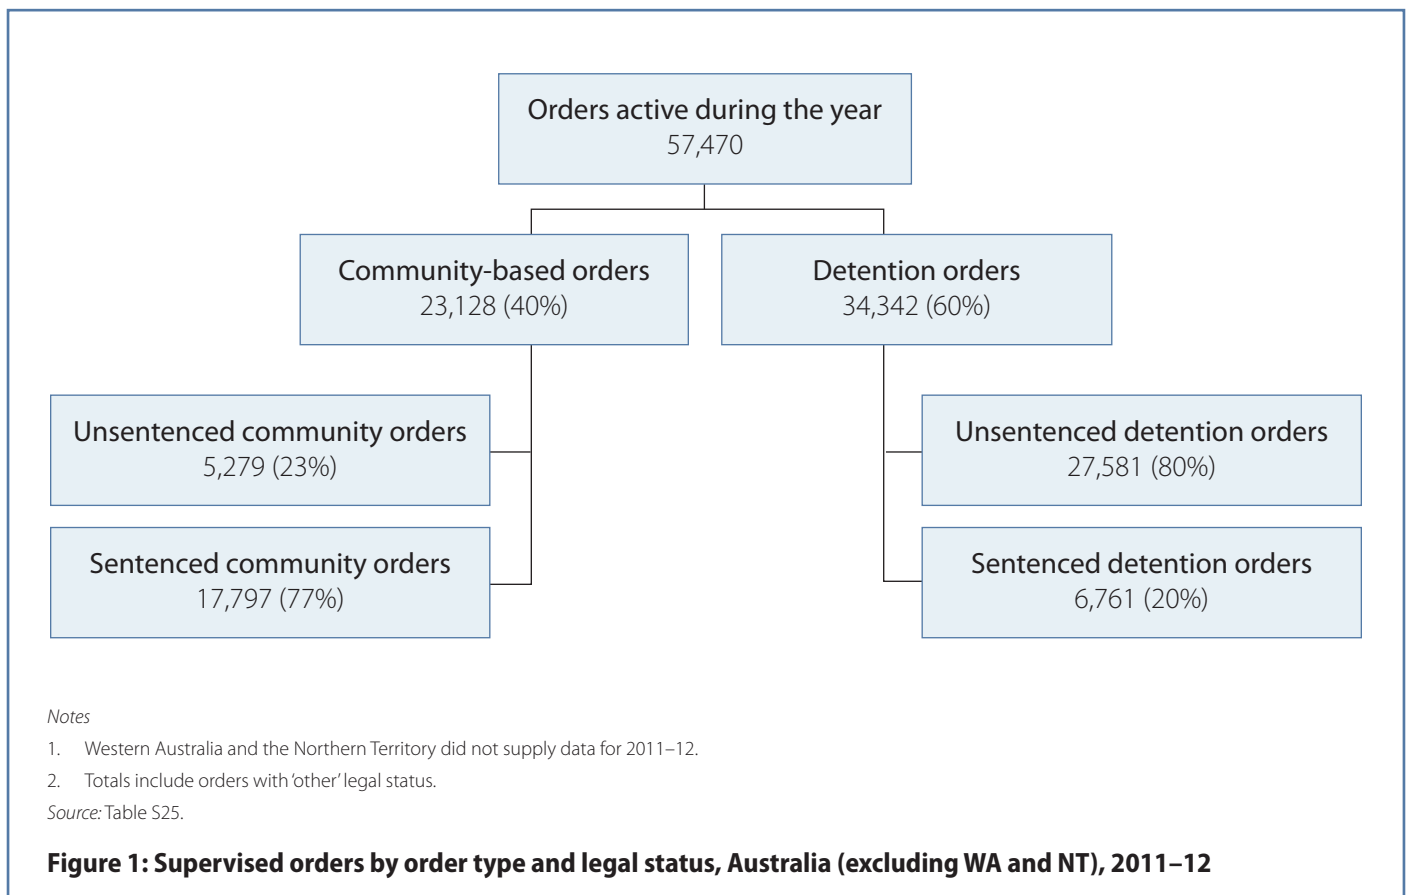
Orders active during the year
57,470

Community-based orders
23,128 (40%)

Detention orders
34,342 (60%)

Unsentenced community orders
5,279 (23%)

Sentenced community orders
17,797 (77%)

Unsentenced detention orders
27,581 (80%)

Sentenced detention orders
6,761 (20%)

Notes
1. Western Australia and the Northern Territory did not supply data for 2011–12.
2. Totals include orders with 'other' legal status.
Source: Table S25.

Figure 1: Supervised orders by order type and legal status, Australia (excluding WA and NT), 2011–12